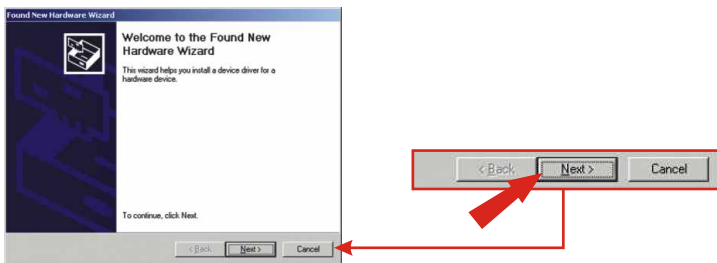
Found New Hardware Wizard

Welcome to the Found New Hardware Wizard

This wizard helps you install a device driver for a hardware device.

To continue, click Next.

< Back Next > Cancel

< Back Next > Cancel